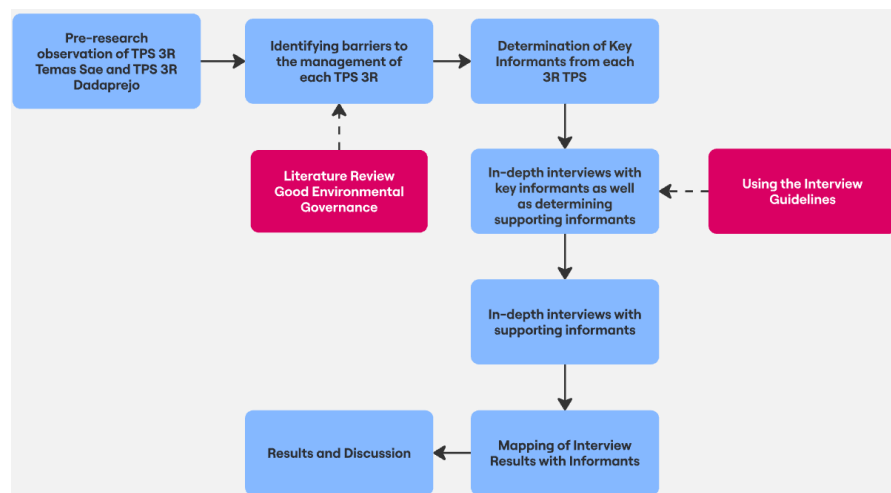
Pre-research observation of TPS 3R Temas Sae and TPS 3R Dadaprejo

Identifying barriers to the management of each TPS 3R

Determination of Key Informants from each 3R TPS

Literature Review Good Environmental Governance

In-depth interviews with key informants as well as determining supporting informants

Using the Interview Guidelines

In-depth interviews with supporting informants

Results and Discussion

Mapping of Interview Results with Informants